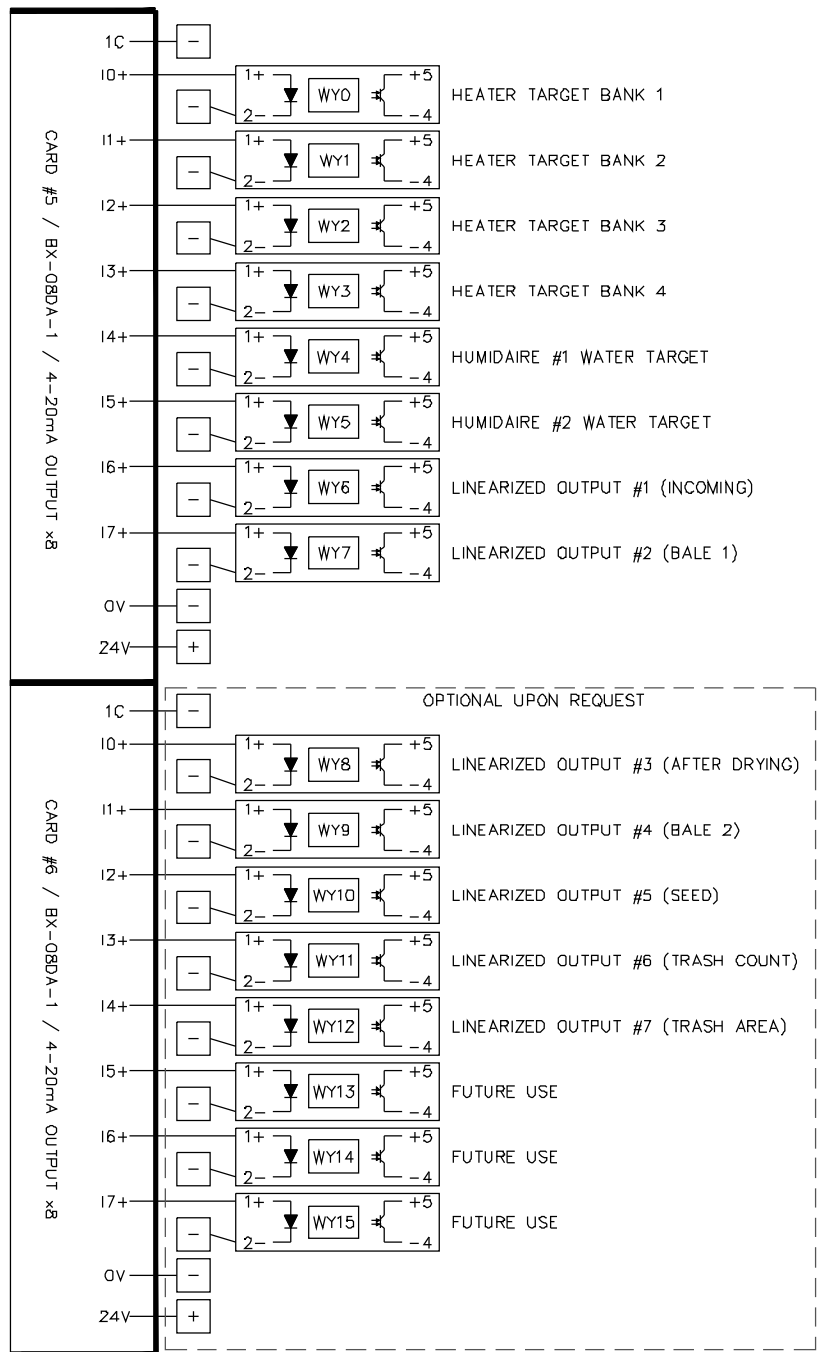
CARD #5 / BX-08DA-1 / 4-20mA OUTPUT x8

1C
−
I0+
1+
+5
−
WY0
2−
−4
HEATER TARGET BANK 1

I1+
1+
+5
−
WY1
2−
−4
HEATER TARGET BANK 2

I2+
1+
+5
−
WY2
2−
−4
HEATER TARGET BANK 3

I3+
1+
+5
−
WY3
2−
−4
HEATER TARGET BANK 4

I4+
1+
+5
−
WY4
2−
−4
HUMIDAIRE #1 WATER TARGET

I5+
1+
+5
−
WY5
2−
−4
HUMIDAIRE #2 WATER TARGET

I6+
1+
+5
−
WY6
2−
−4
LINEARIZED OUTPUT #1 (INCOMING)

I7+
1+
+5
−
WY7
2−
−4
LINEARIZED OUTPUT #2 (BALE 1)

0V
−
24V
+

CARD #6 / BX-08DA-1 / 4-20mA OUTPUT x8

OPTIONAL UPON REQUEST

1C
−
I0+
1+
+5
−
WY8
2−
−4
LINEARIZED OUTPUT #3 (AFTER DRYING)

I1+
1+
+5
−
WY9
2−
−4
LINEARIZED OUTPUT #4 (BALE 2)

I2+
1+
+5
−
WY10
2−
−4
LINEARIZED OUTPUT #5 (SEED)

I3+
1+
+5
−
WY11
2−
−4
LINEARIZED OUTPUT #6 (TRASH COUNT)

I4+
1+
+5
−
WY12
2−
−4
LINEARIZED OUTPUT #7 (TRASH AREA)

I5+
1+
+5
−
WY13
2−
−4
FUTURE USE

I6+
1+
+5
−
WY14
2−
−4
FUTURE USE

I7+
1+
+5
−
WY15
2−
−4
FUTURE USE

0V
−
24V
+